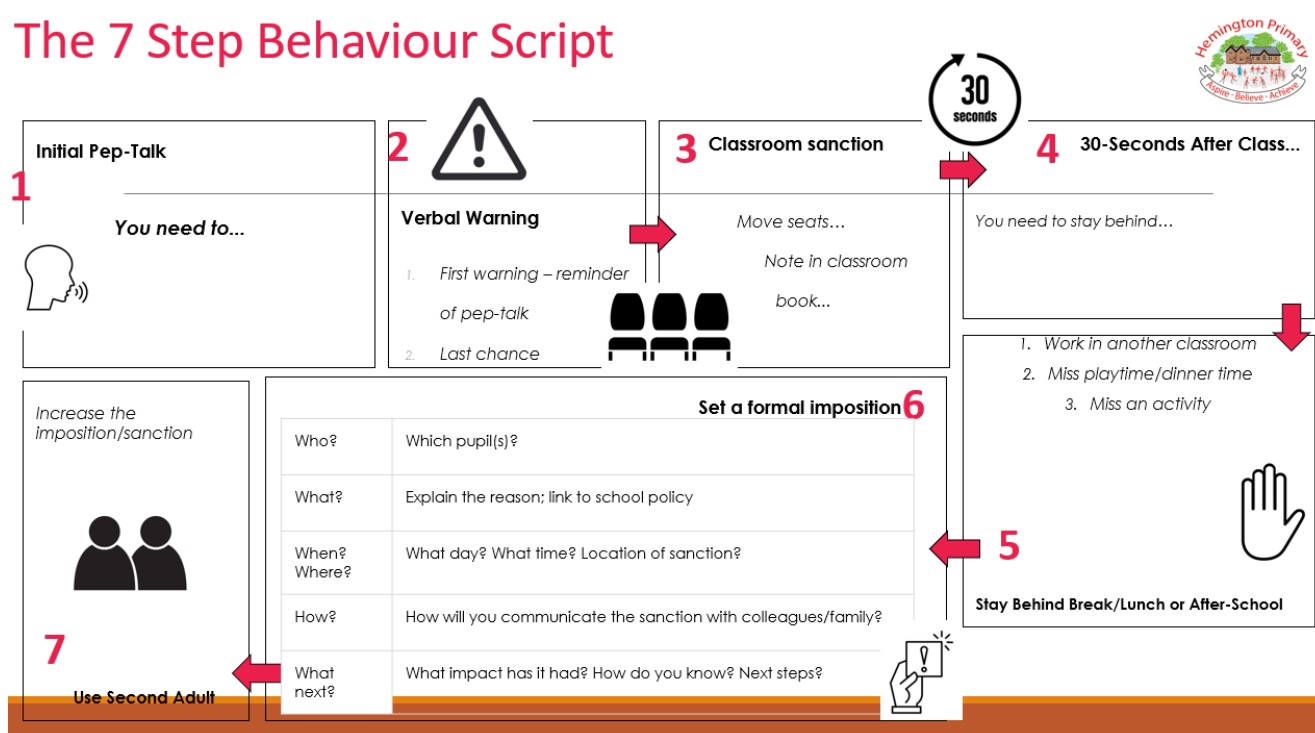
The 7 Step Behaviour Script

Hemington Primary
Aspire · Believe · Achieve

30 seconds

1
Initial Pep-Talk

You need to...

2
Verbal Warning

1. First warning – reminder of pep-talk
2. Last chance

3
Classroom sanction

Move seats…
Note in classroom book...

4
30-Seconds After Class...

You need to stay behind…

1. Work in another classroom
2. Miss playtime/dinner time
3. Miss an activity

5
Stay Behind Break/Lunch or After-School

Set a formal imposition 6

| Who? | Which pupil(s)? |
|---|---|
| What? | Explain the reason; link to school policy |
| When? Where? | What day? What time? Location of sanction? |
| How? | How will you communicate the sanction with colleagues/family? |
| What next? | What impact has it had? How do you know? Next steps? |

Increase the imposition/sanction

7
Use Second Adult